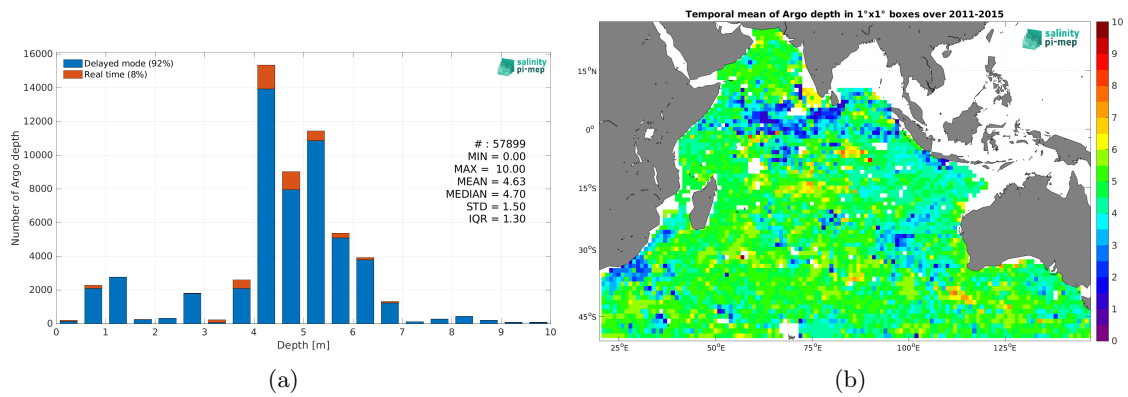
16000
14000
12000
10000
8000
6000
4000
2000
0
Number of Argo depth
Delayed mode (92%)
Real time (8%)
salinity pi-mep
# : 57899
MIN = 0.00
MAX = 10.00
MEAN = 4.63
MEDIAN = 4.70
STD = 1.50
IQR = 1.30
0 1 2 3 4 5 6 7 8 9 10
Depth [m]
(a)

Temporal mean of Argo depth in 1°x1° boxes over 2011-2015
salinity pi-mep
$15^oN$
$0^o$
$15^oS$
$30^oS$
$45^oS$
$25^oE$ $50^oE$ $75^oE$ $100^oE$ $125^oE$
10
9
8
7
6
5
4
3
2
1
0
(b)